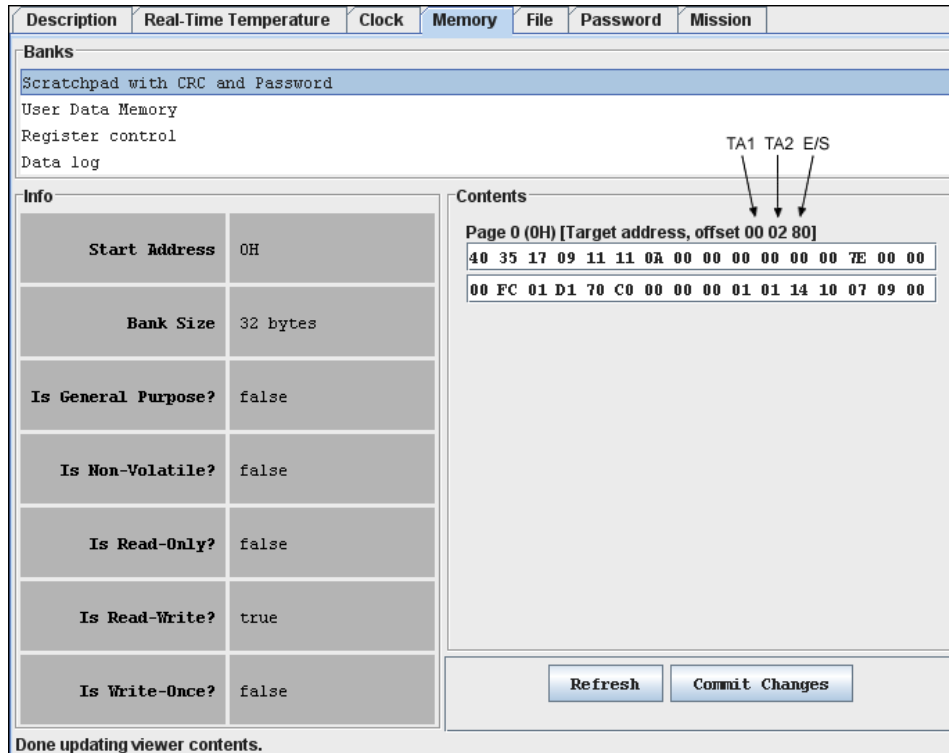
Description | Real-Time Temperature | Clock | Memory | File | Password | Mission

Banks

Scratchpad with CRC and Password
User Data Memory
Register control
Data log

TA1 TA2 E/S

Info

| Start Address | 0H |
|---|---|
| Bank Size | 32 bytes |
| Is General Purpose? | false |
| Is Non-Volatile? | false |
| Is Read-Only? | false |
| Is Read-Write? | true |
| Is Write-Once? | false |

Contents

Page 0 (0H) [Target address, offset 00 02 80]

40 35 17 09 11 11 0A 00 00 00 00 00 00 7E 00 00

00 FC 01 D1 70 C0 00 00 00 01 01 14 10 07 09 00

Refresh  Commit Changes

Done updating viewer contents.